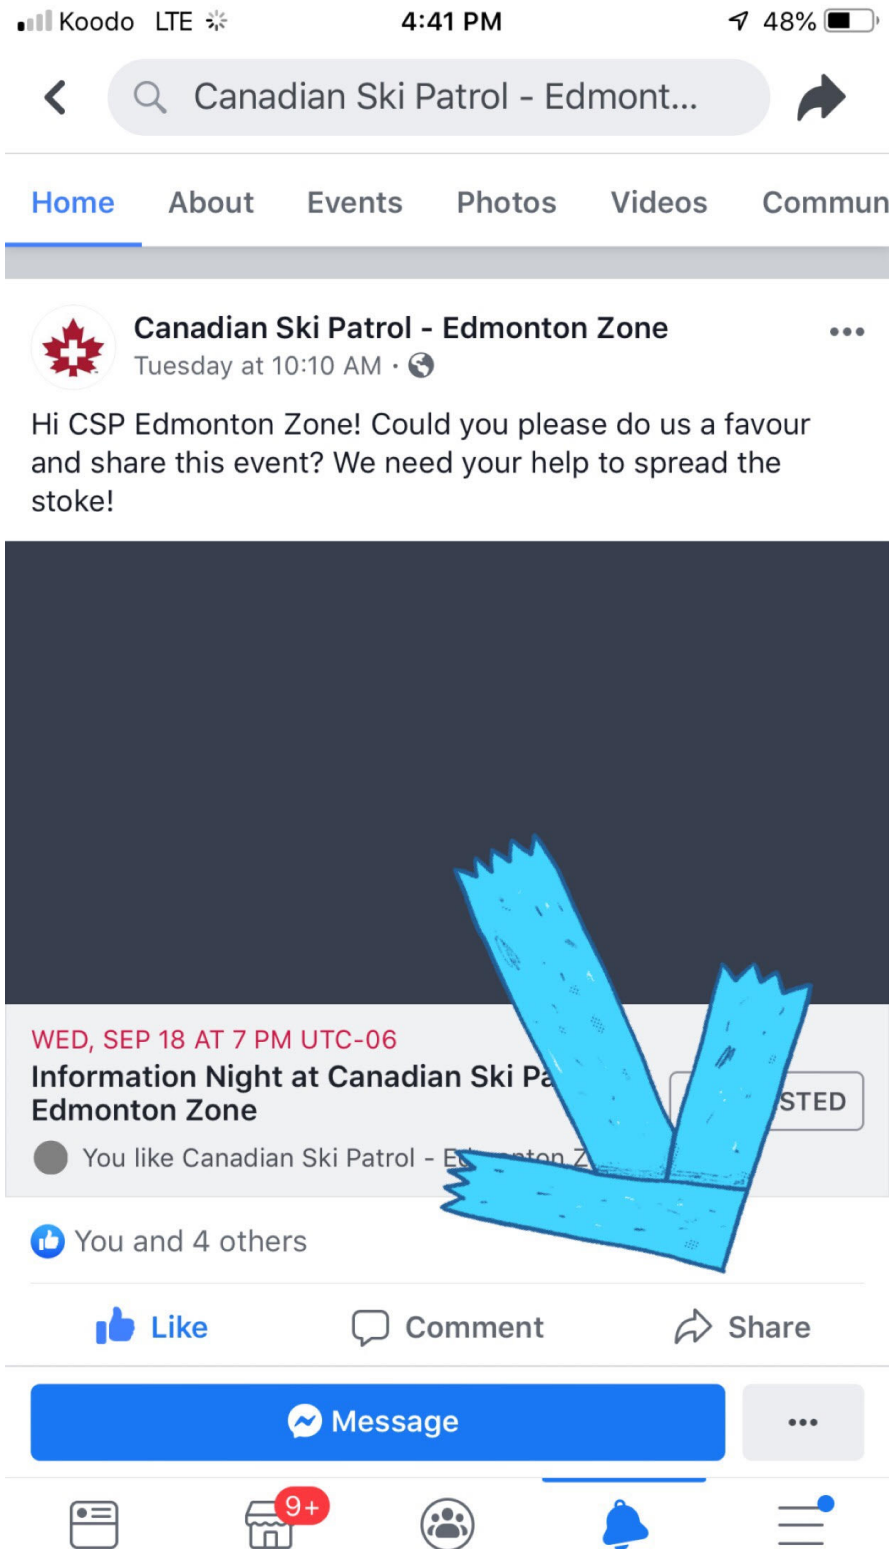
Koodo LTE
4:41 PM
48%

Canadian Ski Patrol - Edmont...

Home About Events Photos Videos Commun

Canadian Ski Patrol - Edmonton Zone
Tuesday at 10:10 AM ·

Hi CSP Edmonton Zone! Could you please do us a favour and share this event? We need your help to spread the stoke!

WED, SEP 18 AT 7 PM UTC-06
Information Night at Canadian Ski Pa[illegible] Edmonton Zone
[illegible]STED
You like Canadian Ski Patrol - E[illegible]nton Z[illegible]

You and 4 others

Like Comment Share

Message

9+